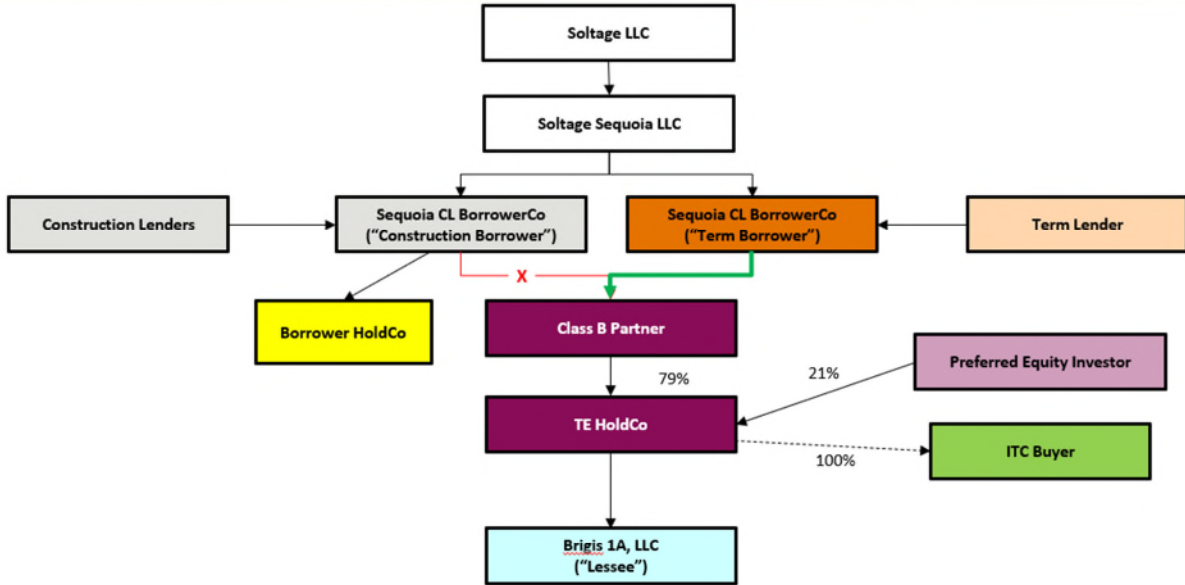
Soltage LLC

Soltage Sequoia LLC

Construction Lenders

Sequoia CL BorrowerCo (“Construction Borrower”)

Sequoia CL BorrowerCo (“Term Borrower”)

Term Lender

X

Borrower HoldCo

Class B Partner

79%

21%

Preferred Equity Investor

TE HoldCo

100%

ITC Buyer

Brigis 1A, LLC (“Lessee”)